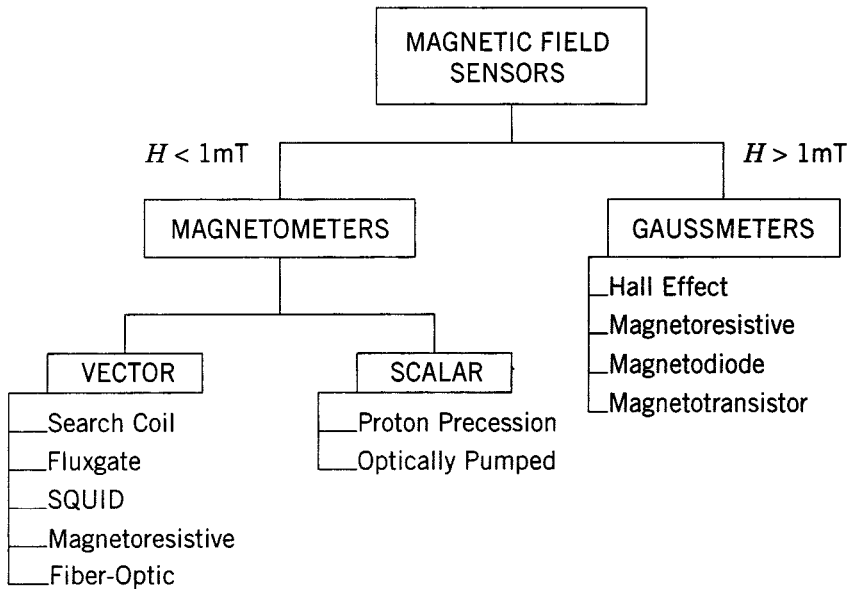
MAGNETIC FIELD SENSORS

$H < 1$mT

$H > 1$mT

MAGNETOMETERS

GAUSSMETERS

Hall Effect
Magnetoresistive
Magnetodiode
Magnetotransistor

VECTOR

Search Coil
Fluxgate
SQUID
Magnetoresistive
Fiber-Optic

SCALAR

Proton Precession
Optically Pumped